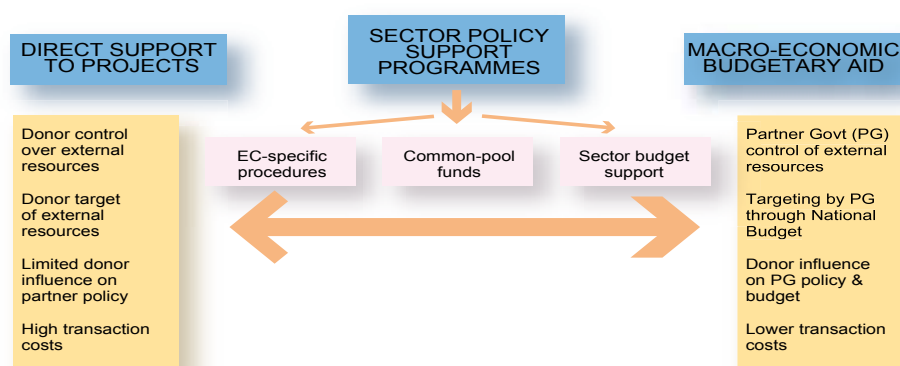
DIRECT SUPPORT TO PROJECTS

SECTOR POLICY SUPPORT PROGRAMMES

MACRO-ECONOMIC BUDGETARY AID

EC-specific procedures

Common-pool funds

Sector budget support

Donor control over external resources

Donor target of external resources

Limited donor influence on partner policy

High transaction costs

Partner Govt (PG) control of external resources

Targeting by PG through National Budget

Donor influence on PG policy & budget

Lower transaction costs